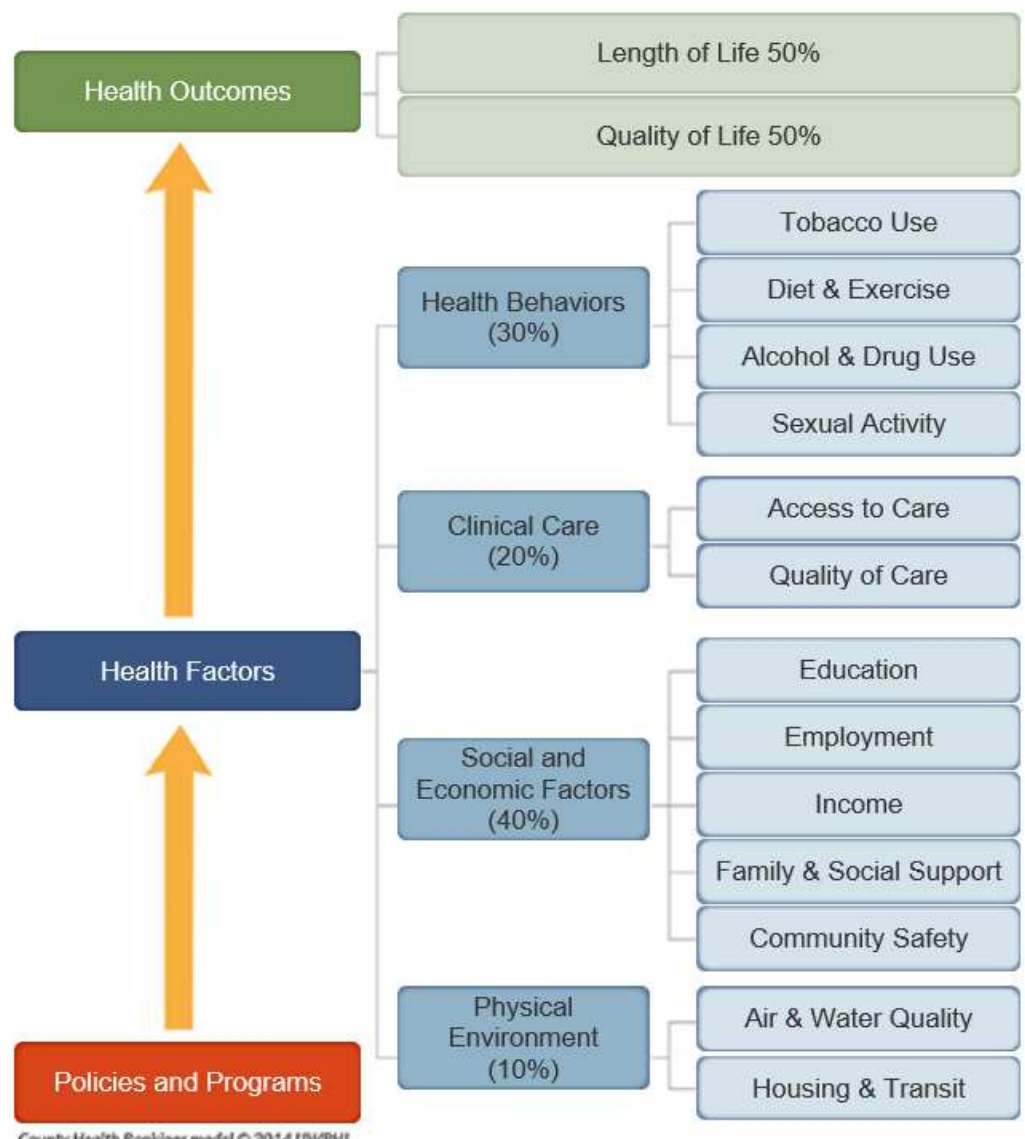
Health Outcomes

Length of Life 50%

Quality of Life 50%

Health Behaviors (30%)

Tobacco Use

Diet & Exercise

Alcohol & Drug Use

Sexual Activity

Clinical Care (20%)

Access to Care

Quality of Care

Health Factors

Social and Economic Factors (40%)

Education

Employment

Income

Family & Social Support

Community Safety

Physical Environment (10%)

Air & Water Quality

Housing & Transit

Policies and Programs

County Health Rankings model © 2014 UWPHI